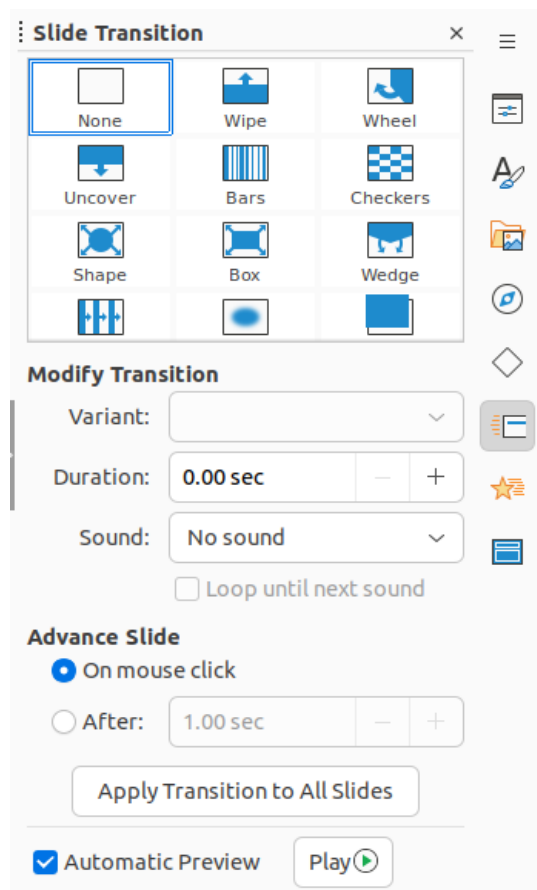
Slide Transition ×

None
Wipe
Wheel
Uncover
Bars
Checkers
Shape
Box
Wedge

Modify Transition

Variant:

Duration: 0.00 sec − +

Sound: No sound

Loop until next sound

Advance Slide

On mouse click

After: 1.00 sec − +

Apply Transition to All Slides

Automatic Preview

Play